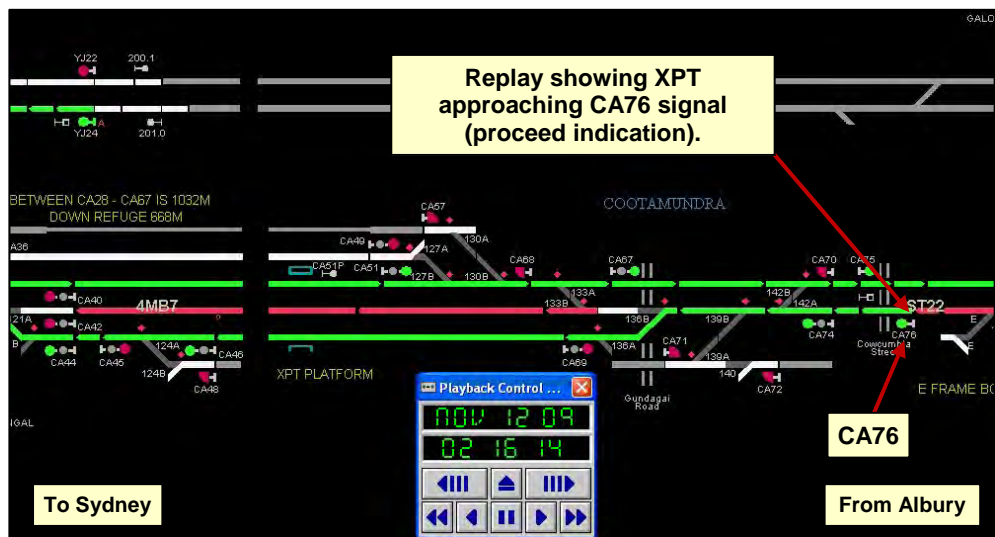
GALO

YJ22
200.1
YJ24
A
201.0

Replay showing XPT approaching CA76 signal (proceed indication).

BETWEEN CA28 - CA67 IS 1032M
DOWN REFUGE 668M

COOTAMUNDRA

CA57
CA49
127A
130A
A36
CA51P
CA51
127B
130B
CA68
CA67
CA70
CA75
133A
CA40
4MB7
133B
142B
142A
ST22
E
121A
CA42
136B
139B
CA74
CA76
Cowcumbla Street
B
124A
CA46
CA44
CA45
136A
CA71
CA69
139A
124B
CA48
140
CA72
XPT PLATFORM
Gundagai Road
E FRAME BO

Playback Control ...
NOV 12 09
02 16 14

IGAL

CA76

To Sydney

From Albury